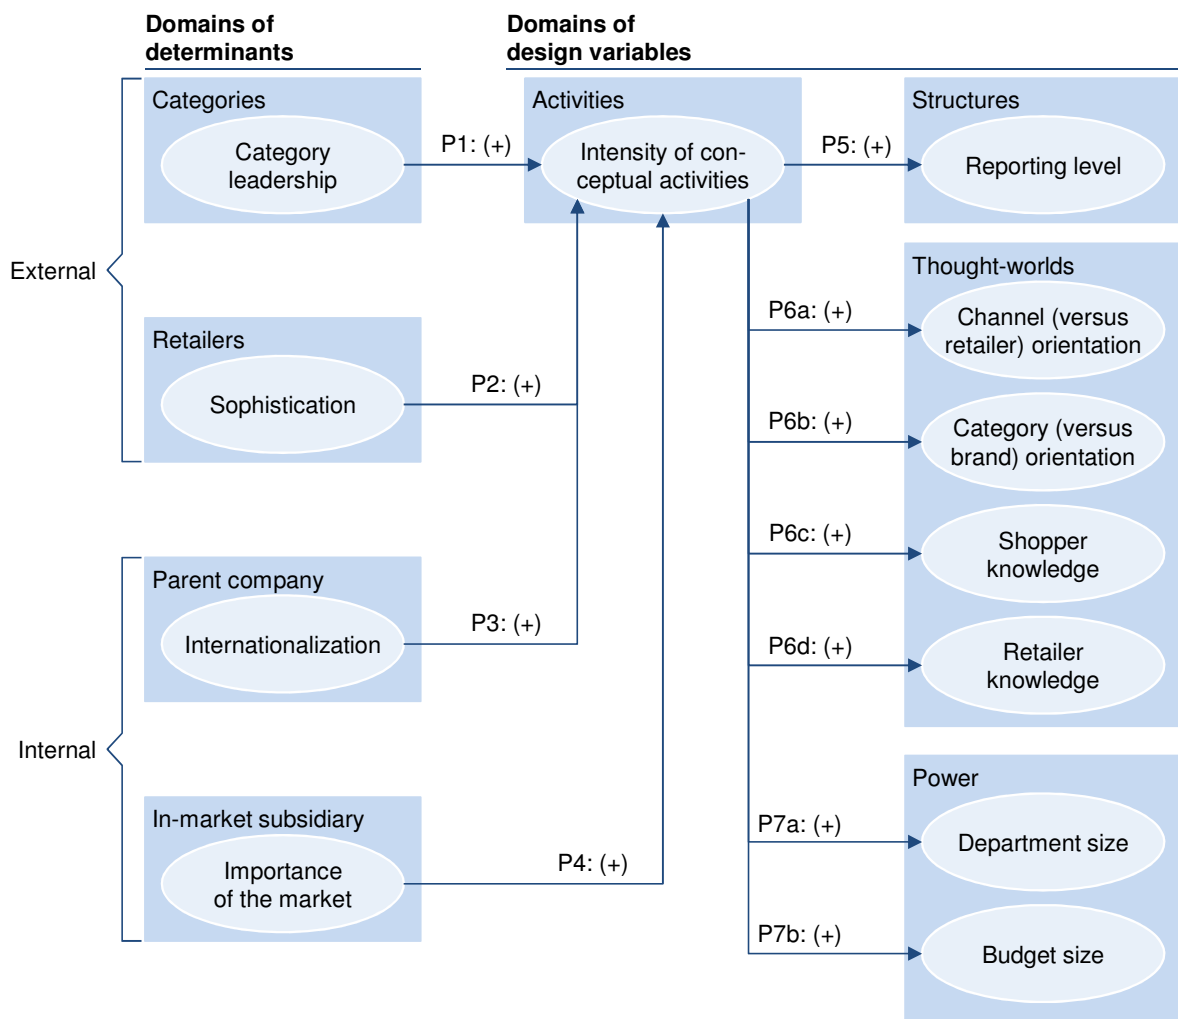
Domains of determinants

Domains of design variables

External

Categories

Category leadership

P1: (+)

Activities

Intensity of conceptual activities

P5: (+)

Structures

Reporting level

Retailers

Sophistication

P2: (+)

Thought-worlds

P6a: (+)

Channel (versus retailer) orientation

P6b: (+)

Category (versus brand) orientation

Internal

Parent company

Internationalization

P3: (+)

P6c: (+)

Shopper knowledge

P6d: (+)

Retailer knowledge

In-market subsidiary

Importance of the market

P4: (+)

Power

P7a: (+)

Department size

P7b: (+)

Budget size